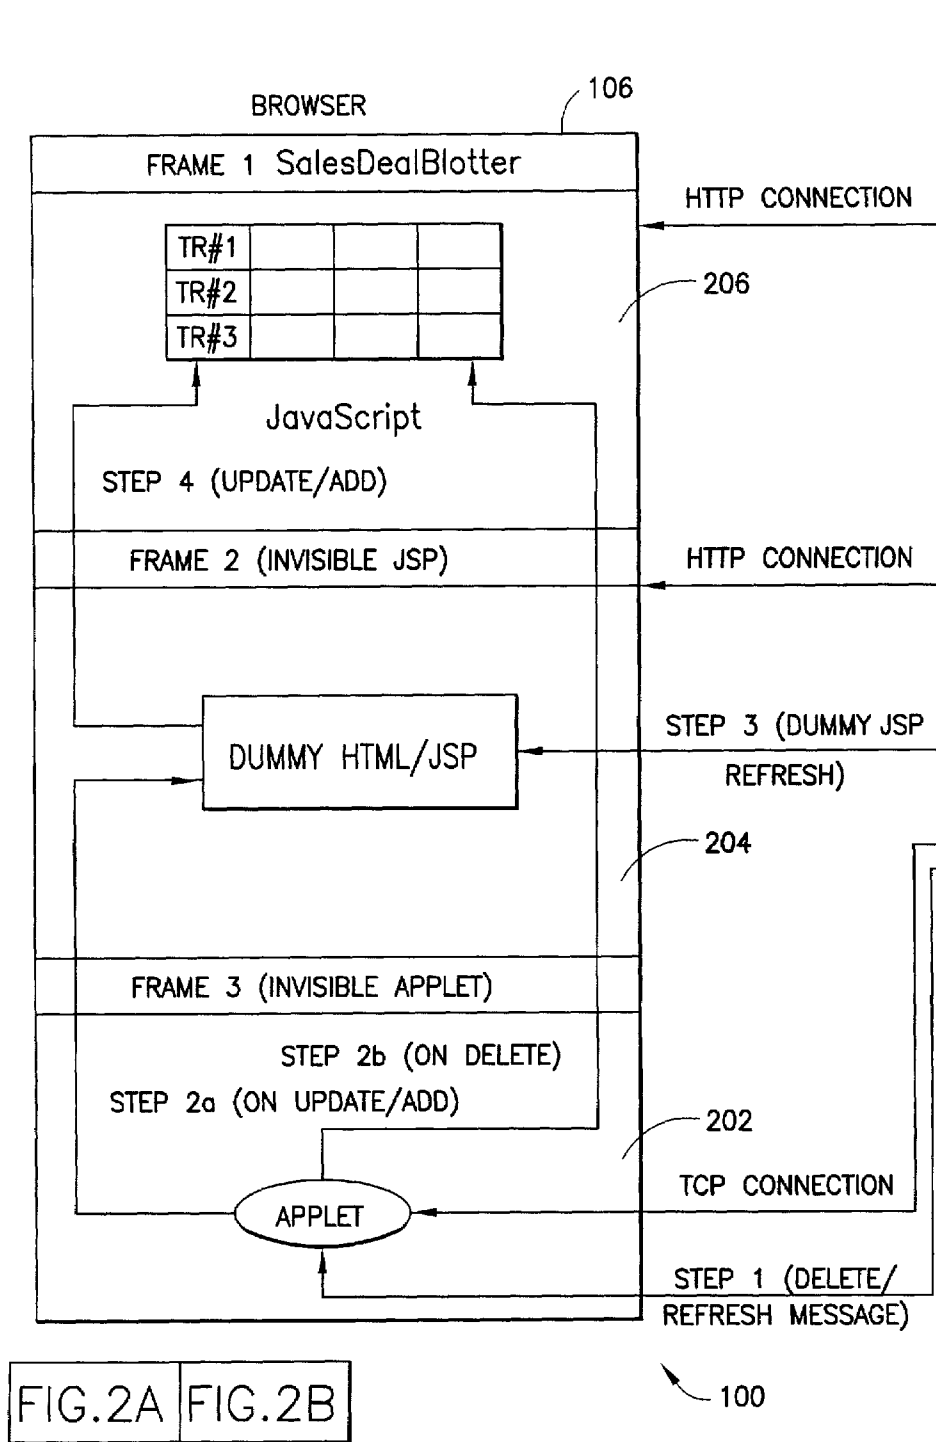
BROWSER

106

FRAME 1 SalesDealBlotter

HTTP CONNECTION

| TR#1 | | | |
|---|---|---|---|
| TR#2 | | | |
| TR#3 | | | |

206

JavaScript

STEP 4 (UPDATE/ADD)

FRAME 2 (INVISIBLE JSP)

HTTP CONNECTION

DUMMY HTML/JSP

STEP 3 (DUMMY JSP REFRESH)

204

FRAME 3 (INVISIBLE APPLET)

STEP 2b (ON DELETE)

STEP 2a (ON UPDATE/ADD)

202

TCP CONNECTION

APPLET

STEP 1 (DELETE/ REFRESH MESSAGE)

FIG.2A FIG.2B

100